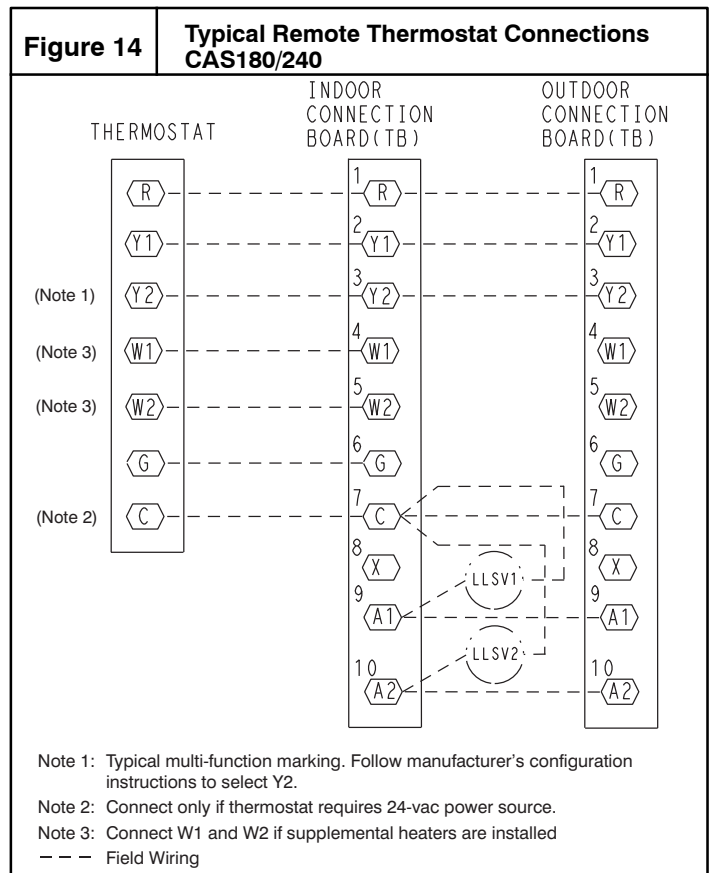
Figure 14

Typical Remote Thermostat Connections CAS180/240

THERMOSTAT

INDOOR CONNECTION BOARD(TB)

OUTDOOR CONNECTION BOARD(TB)

R
Y1
(Note 1) Y2
(Note 3) W1
(Note 3) W2
G
(Note 2) C

1 R
2 Y1
3 Y2
4 W1
5 W2
6 G
7 C
8 X
9 A1
10 A2

LLSV1
LLSV2

1 R
2 Y1
3 Y2
4 W1
5 W2
6 G
7 C
8 X
9 A1
10 A2

Note 1: Typical multi-function marking. Follow manufacturer's configuration instructions to select Y2.

Note 2: Connect only if thermostat requires 24-vac power source.

Note 3: Connect W1 and W2 if supplemental heaters are installed

Field Wiring